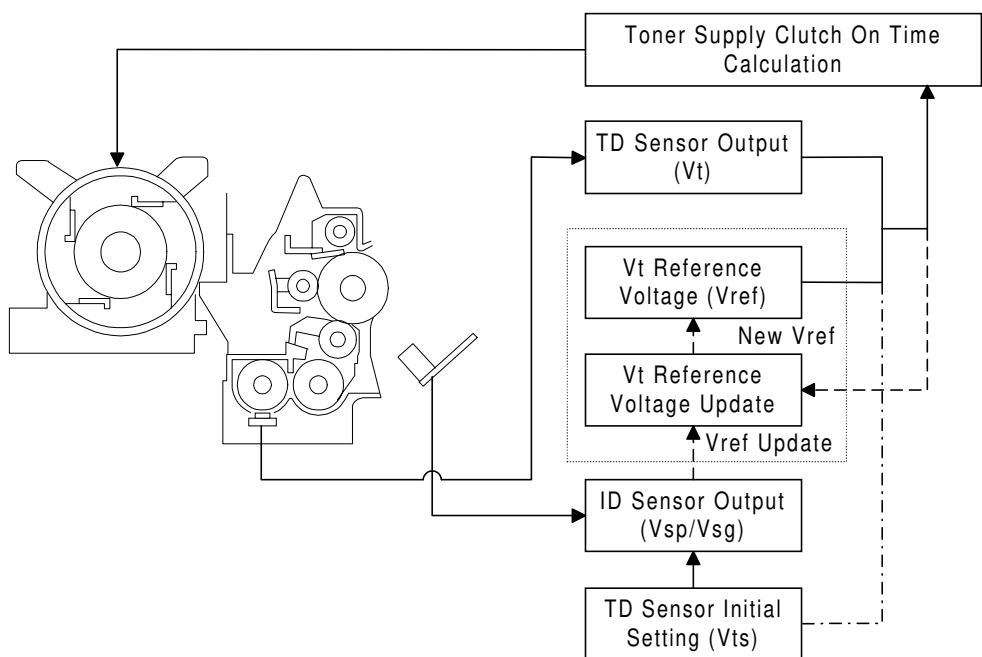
Toner Supply Clutch On Time Calculation

TD Sensor Output (Vt)

Vt Reference Voltage (Vref)

New Vref

Vt Reference Voltage Update

Vref Update

ID Sensor Output (Vsp/Vsg)

TD Sensor Initial Setting (Vts)